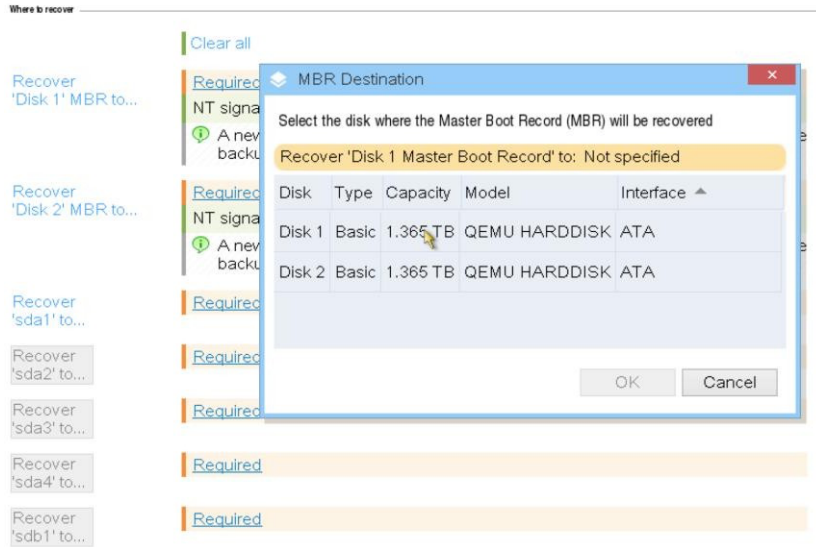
Where to recover

Clear all

Recover 'Disk 1' MBR to...

Required

NT signa

A new backu

Recover 'Disk 2' MBR to...

Required

NT signa

A new backu

Recover 'sda1' to...

Required

Recover 'sda2' to...

Required

Recover 'sda3' to...

Required

Recover 'sda4' to...

Required

Recover 'sdb1' to...

Required

MBR Destination

Select the disk where the Master Boot Record (MBR) will be recovered

Recover 'Disk 1 Master Boot Record' to: Not specified

| Disk | Type | Capacity | Model | Interface |
|---|---|---|---|---|
| Disk 1 | Basic | 1.365 TB | QEMU HARDDISK | ATA |
| Disk 2 | Basic | 1.365 TB | QEMU HARDDISK | ATA |

OK

Cancel